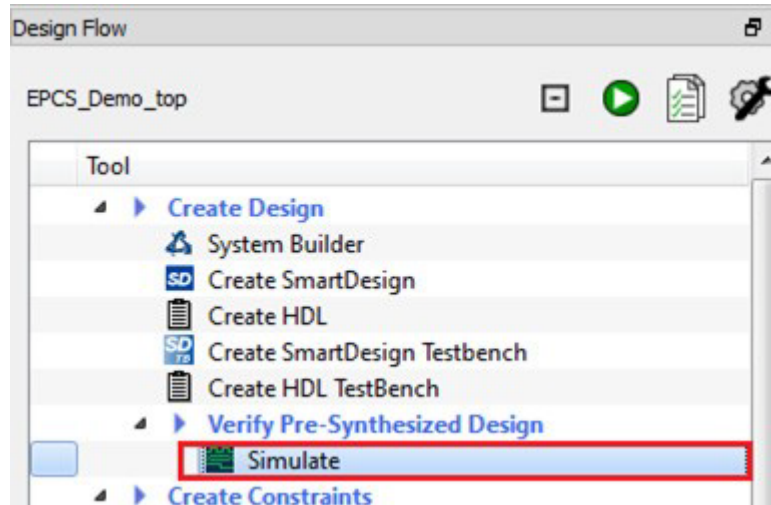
Design Flow

EPCS_Demo_top

Tool

Create Design

System Builder

SD Create SmartDesign

Create HDL

SD TB Create SmartDesign Testbench

Create HDL TestBench

Verify Pre-Synthesized Design

Simulate

Create Constraints